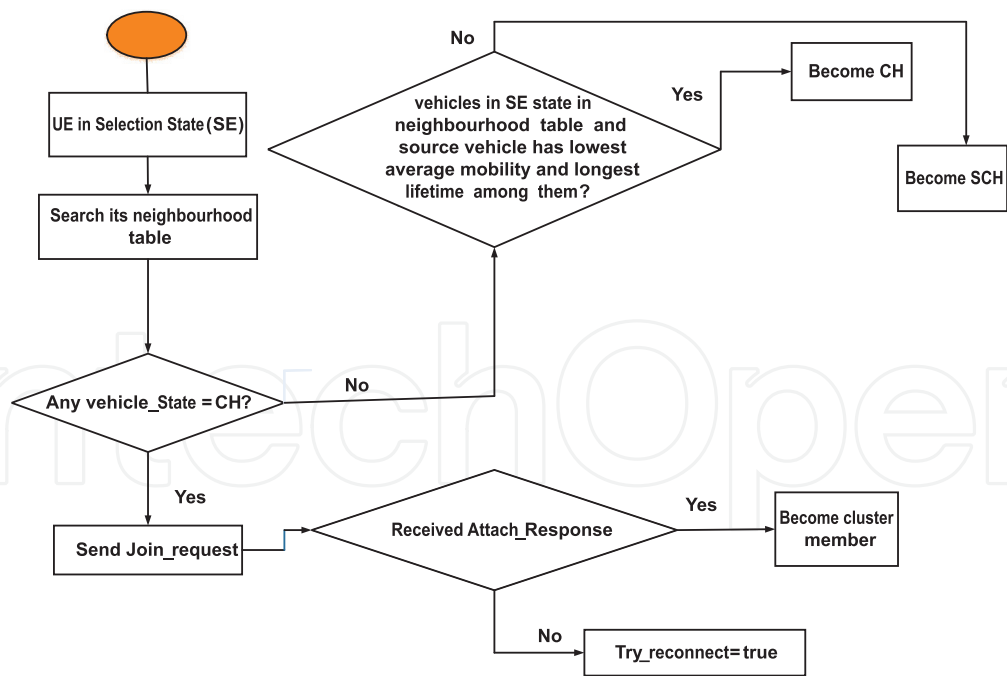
UE in Selection State (SE)

Search its neighbourhood table

Any vehicle_State = CH?

No

vehicles in SE state in neighbourhood table and source vehicle has lowest average mobility and longest lifetime among them?

No

Yes

Become CH

Become SCH

Yes

Send Join_request

Received Attach_Response

Yes

Become cluster member

No

Try_reconnect= true

IntechOpen